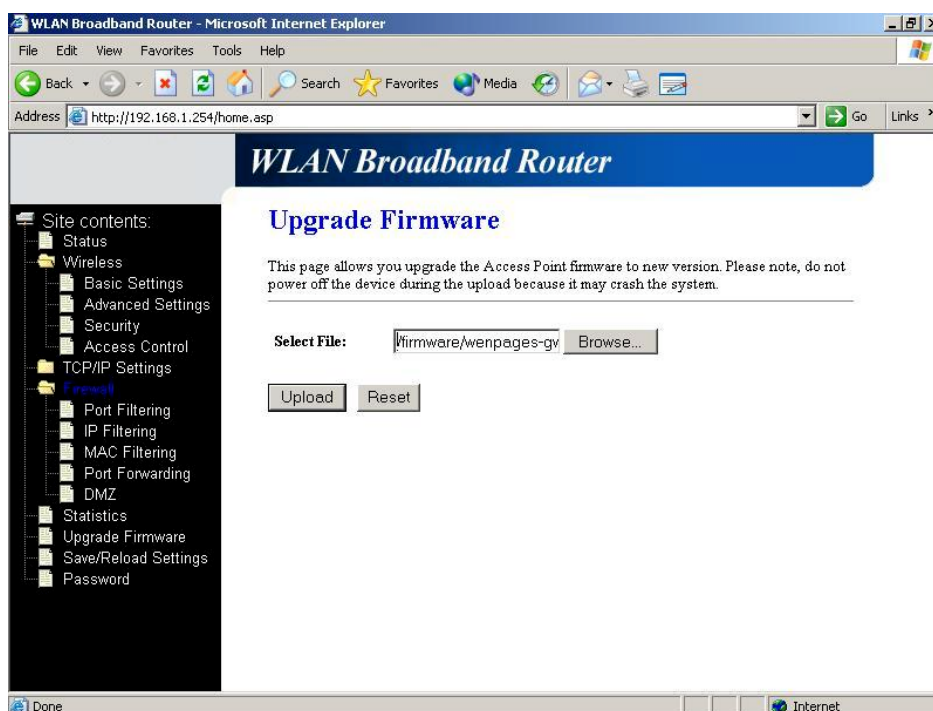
WLAN Broadband Router - Microsoft Internet Explorer

File Edit View Favorites Tools Help

Back Search Favorites Media

Address http://192.168.1.254/home.asp Go Links

WLAN Broadband Router

Site contents:
Status
Wireless
Basic Settings
Advanced Settings
Security
Access Control
TCP/IP Settings
Firewall
Port Filtering
IP Filtering
MAC Filtering
Port Forwarding
DMZ
Statistics
Upgrade Firmware
Save/Reload Settings
Password

Upgrade Firmware

This page allows you upgrade the Access Point firmware to new version. Please note, do not power off the device during the upload because it may crash the system.

Select File: \firmware/wenpages-gv Browse...

Upload Reset

Done Internet